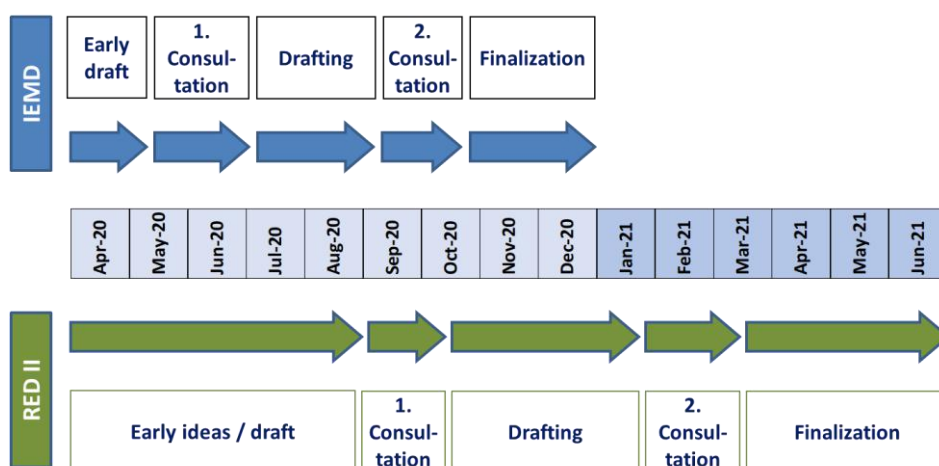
IEMD

Early draft

1. Consultation

Drafting

2. Consultation

Finalization

| Apr-20 | May-20 | Jun-20 | Jul-20 | Aug-20 | Sep-20 | Oct-20 | Nov-20 | Dec-20 | Jan-21 | Feb-21 | Mar-21 | Apr-21 | May-21 | Jun-21 |
|---|---|---|---|---|---|---|---|---|---|---|---|---|---|---|

RED II

Early ideas / draft

1. Consultation

Drafting

2. Consultation

Finalization